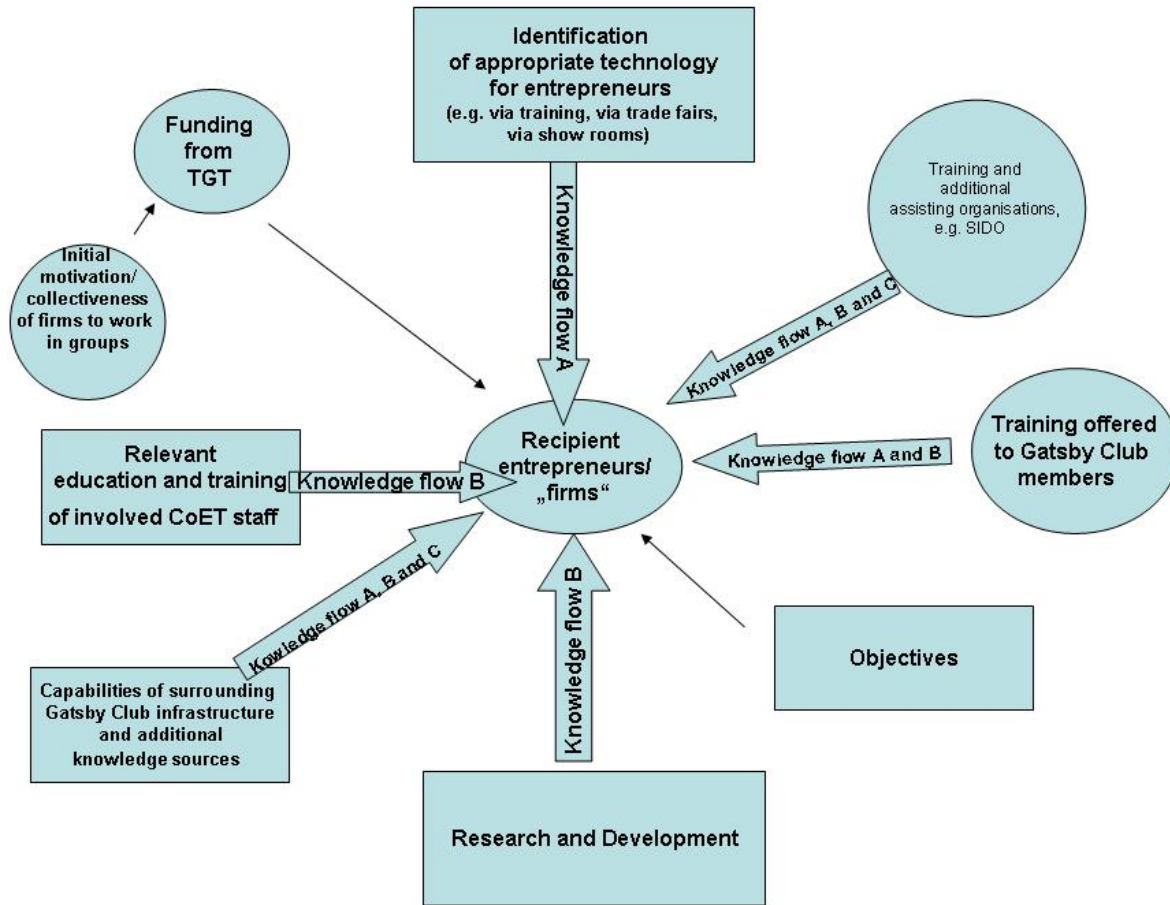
Identification of appropriate technology for entrepreneurs
(e.g. via training, via trade fairs, via show rooms)

Funding from TGT

Training and additional assisting organisations, e.g. SIDO

Initial motivation/ collectiveness of firms to work in groups

Knowledge flow A

Knowledge flow A, B and C

Relevant education and training of involved CoET staff

Knowledge flow B

Recipient entrepreneurs/ „firms“

Knowledge flow A and B

Training offered to Gatsby Club members

Kowledge flow A, B and C

Knowledge flow B

Objectives

Capabilities of surrounding Gatsby Club infrastructure and additional knowledge sources

Research and Development